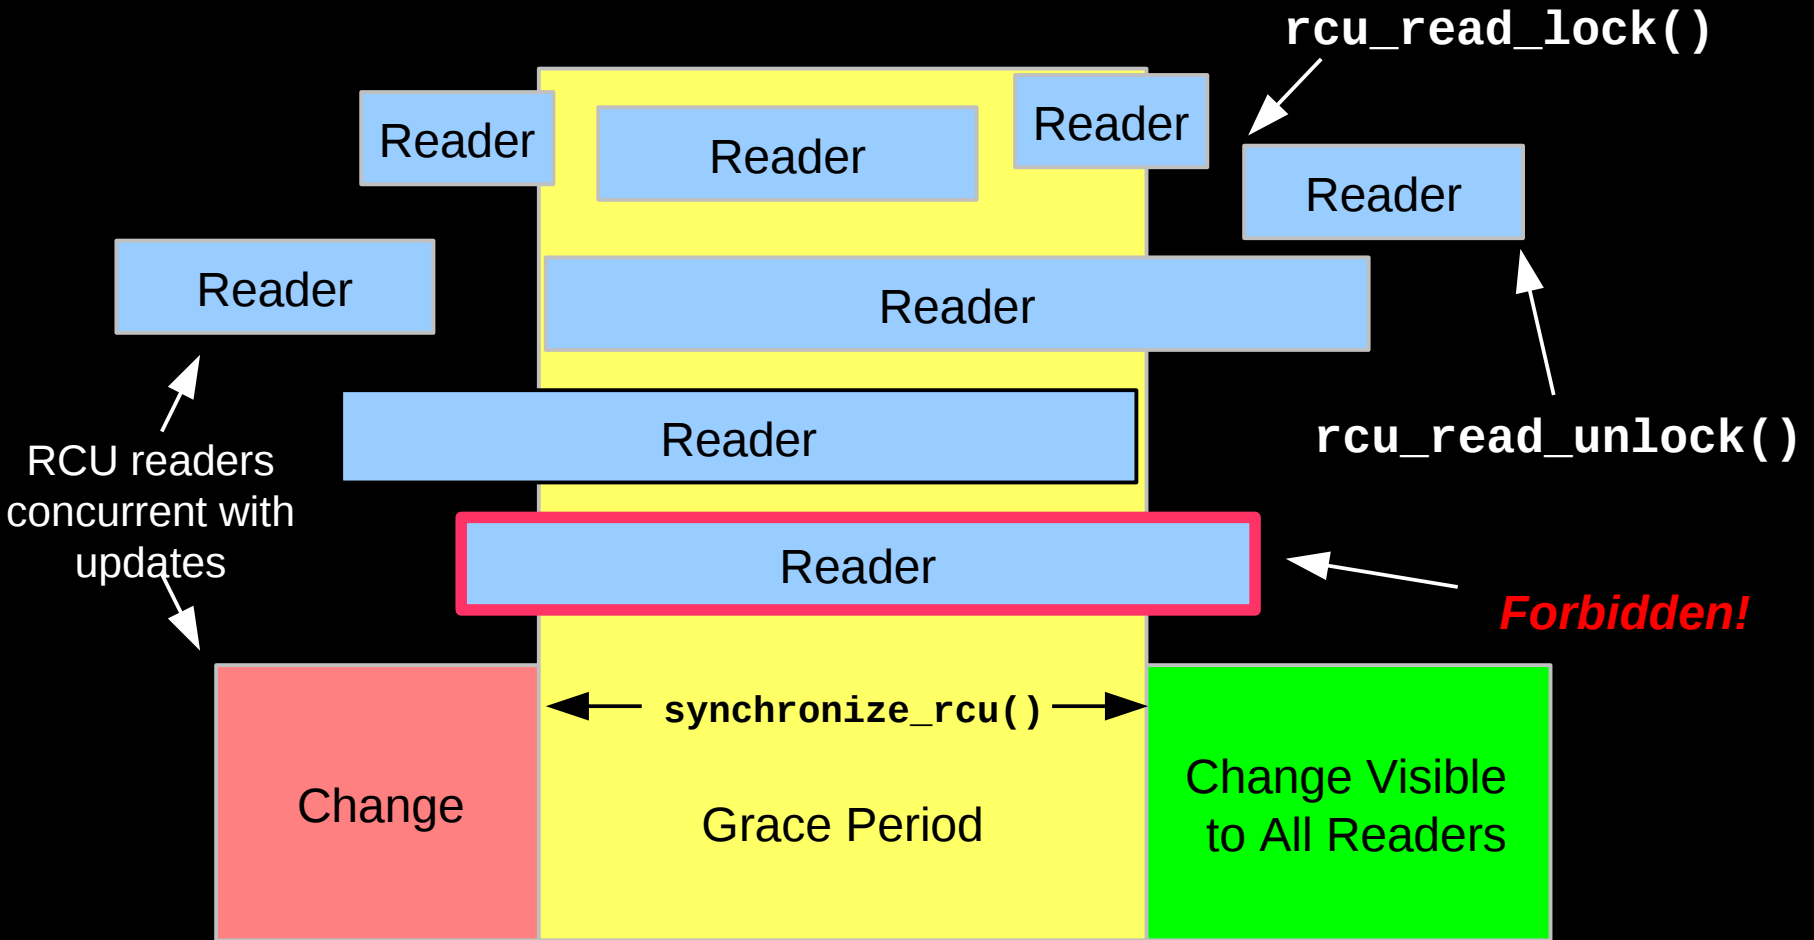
rcu_read_lock()

Reader

Reader

Reader

Reader

Reader

Reader

Reader

rcu_read_unlock()

RCU readers concurrent with updates

Reader

Forbidden!

synchronize_rcu()

Change

Grace Period

Change Visible to All Readers